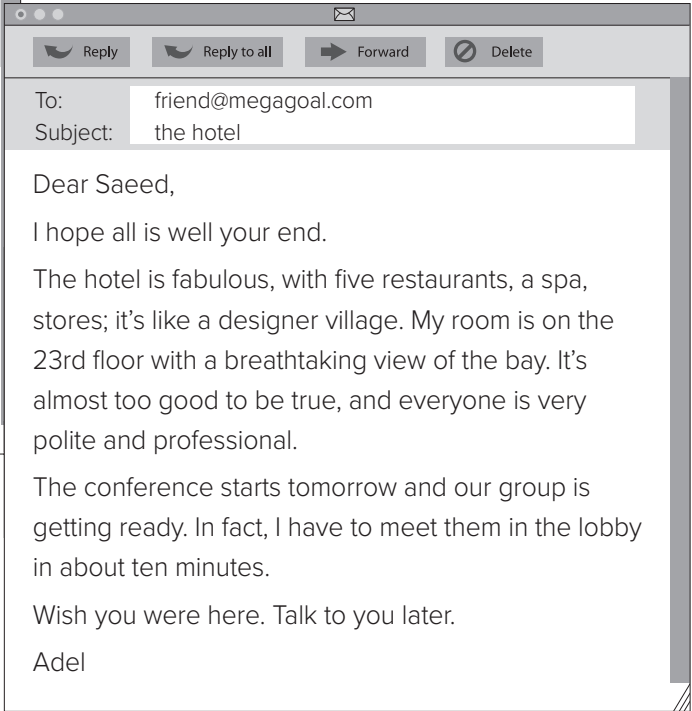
Reply Reply to all Forward Delete

To: friend@megagoal.com
Subject: the hotel

Dear Saeed,

I hope all is well your end.

The hotel is fabulous, with five restaurants, a spa, stores; it's like a designer village. My room is on the 23rd floor with a breathtaking view of the bay. It's almost too good to be true, and everyone is very polite and professional.

The conference starts tomorrow and our group is getting ready. In fact, I have to meet them in the lobby in about ten minutes.

Wish you were here. Talk to you later.

Adel